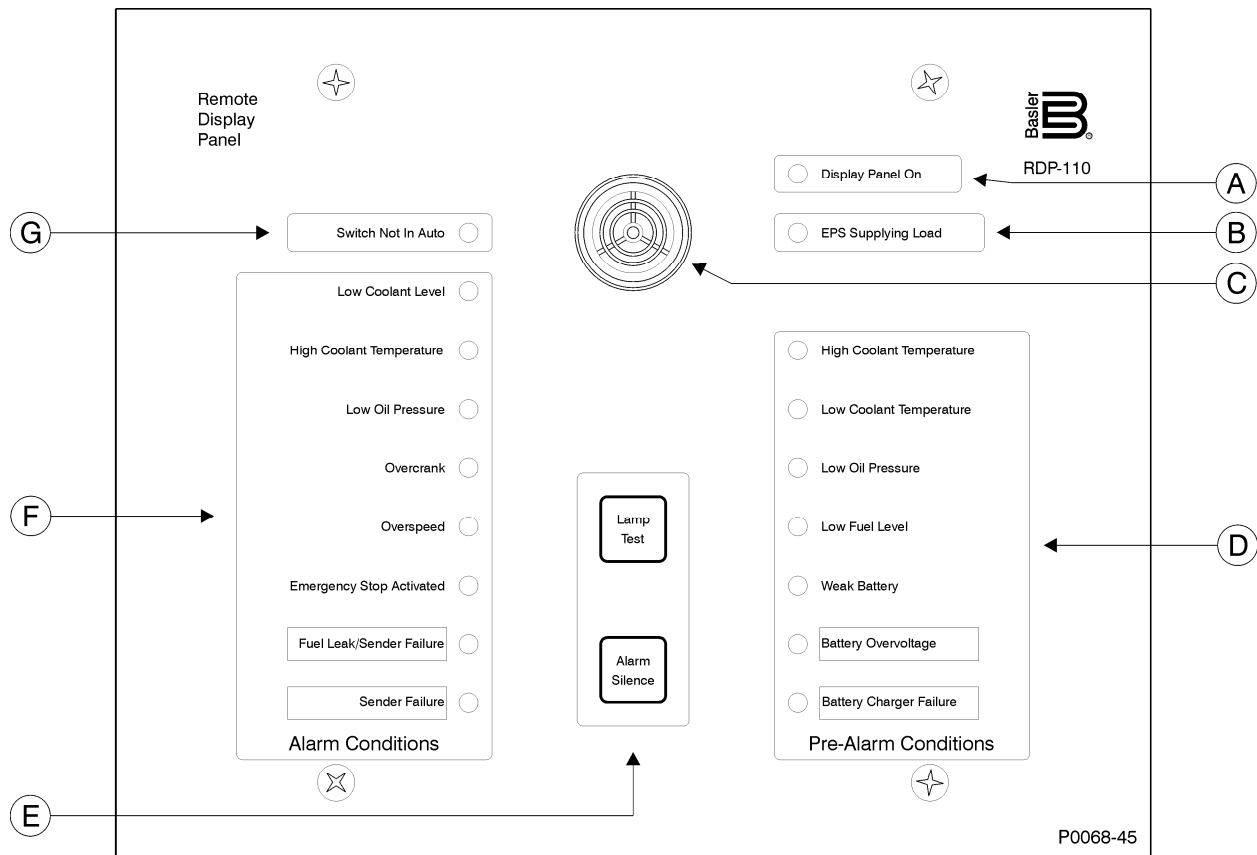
Remote Display Panel

Basler

RDP-110

Display Panel On

A

EPS Supplying Load

B

C

G

Switch Not In Auto

Low Coolant Level

High Coolant Temperature

Low Oil Pressure

Overcrank

Overspeed

Emergency Stop Activated

Fuel Leak/Sender Failure

Sender Failure

Alarm Conditions

F

Lamp Test

Alarm Silence

E

High Coolant Temperature

Low Coolant Temperature

Low Oil Pressure

Low Fuel Level

Weak Battery

Battery Overvoltage

Battery Charger Failure

Pre-Alarm Conditions

D

P0068-45